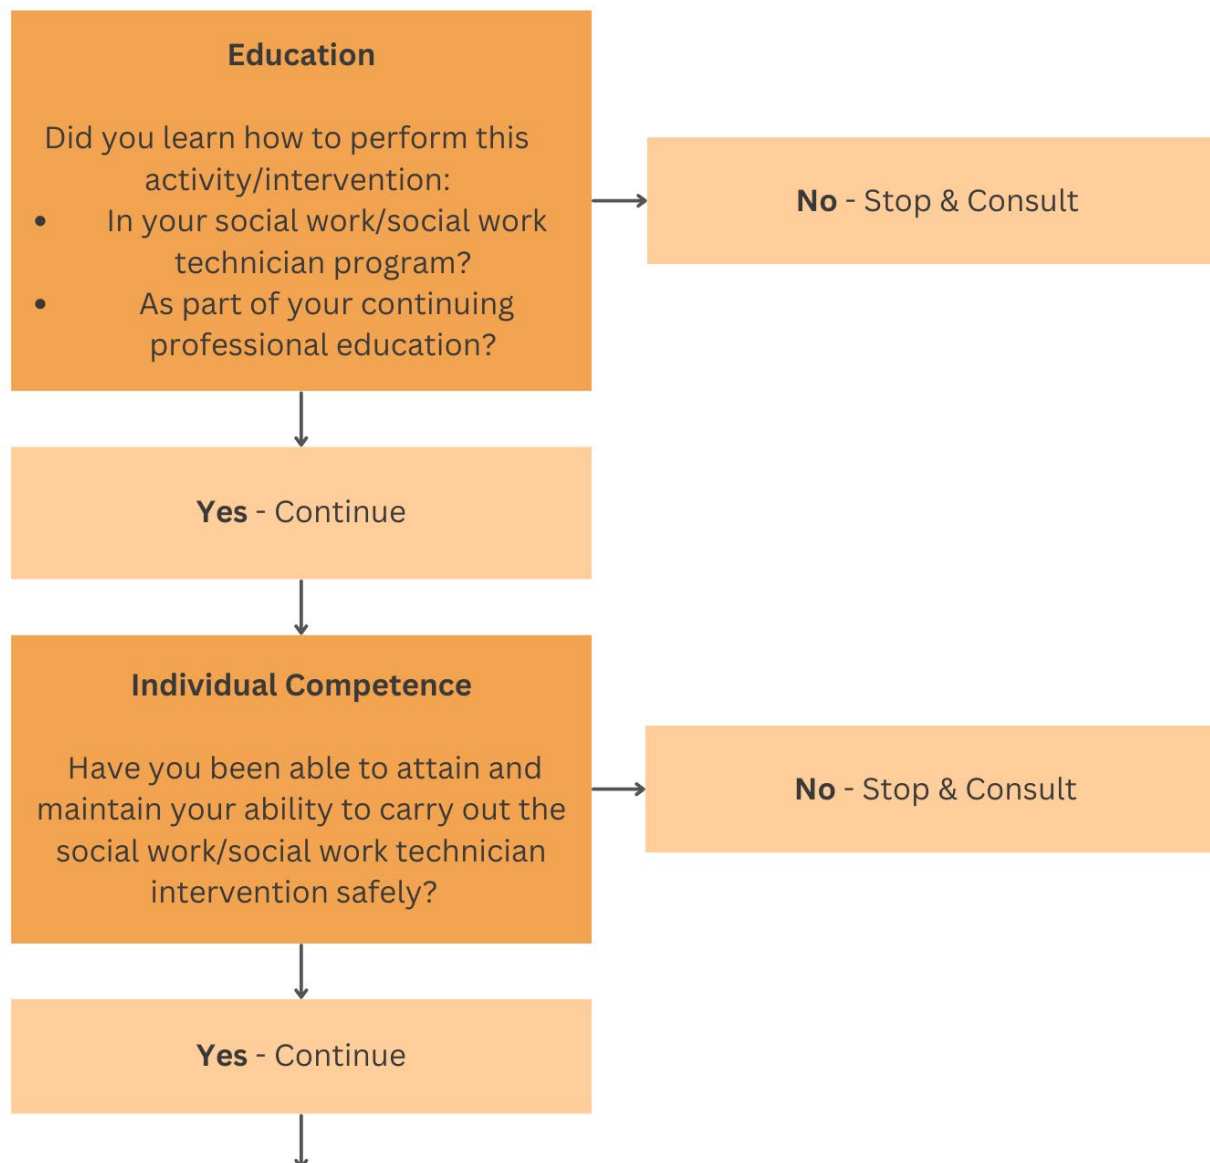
**Education**

Did you learn how to perform this activity/intervention:
- In your social work/social work technician program?
- As part of your continuing professional education?

**No** - Stop & Consult

**Yes** - Continue

**Individual Competence**

Have you been able to attain and maintain your ability to carry out the social work/social work technician intervention safely?

**No** - Stop & Consult

**Yes** - Continue